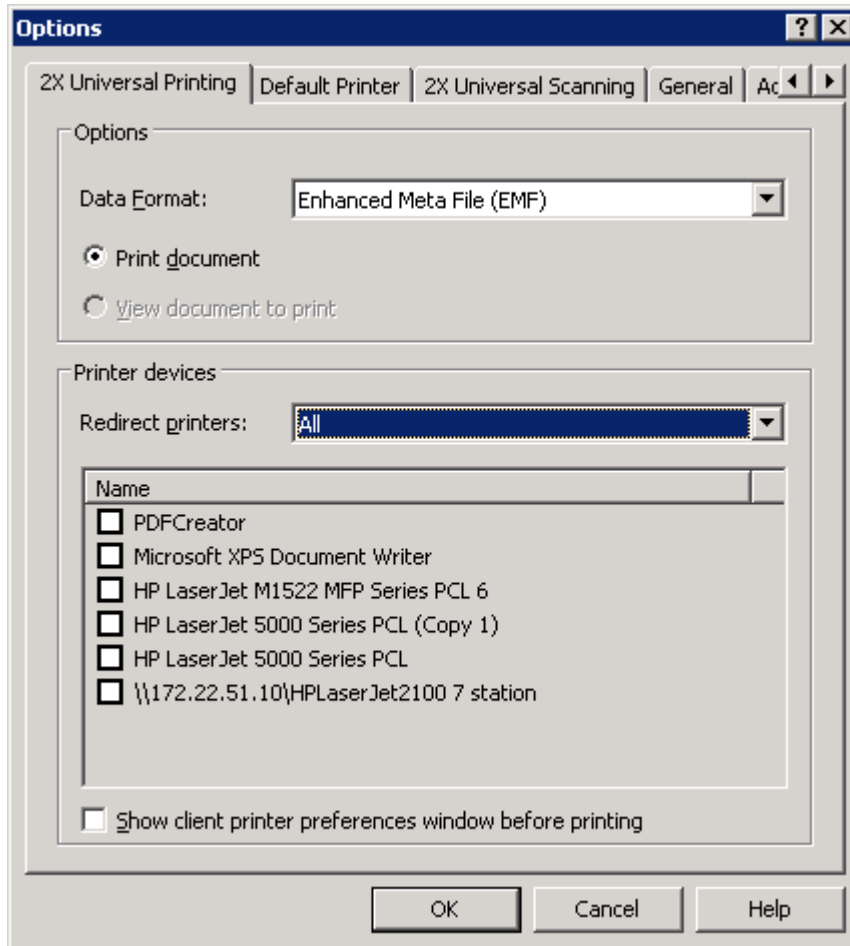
Options

?

2X Universal Printing | Default Printer | 2X Universal Scanning | General | Ac

Options

Data Format: Enhanced Meta File (EMF)

Print document

View document to print

Printer devices

Redirect printers: All

Name

PDFCreator

Microsoft XPS Document Writer

HP LaserJet M1522 MFP Series PCL 6

HP LaserJet 5000 Series PCL (Copy 1)

HP LaserJet 5000 Series PCL

\\172.22.51.10\HPLaserJet2100 7 station

Show client printer preferences window before printing

OK | Cancel | Help